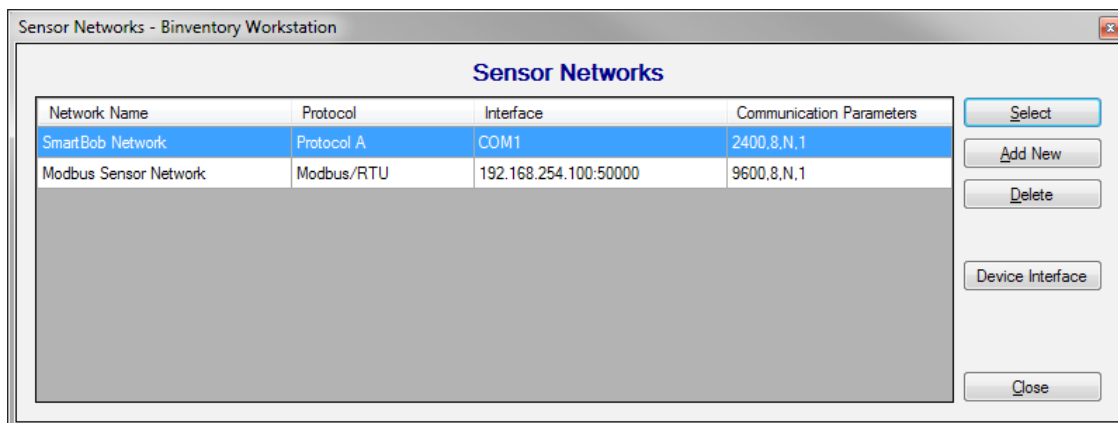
Sensor Networks - Binventory Workstation

Sensor Networks

| Network Name | Protocol | Interface | Communication Parameters |
|---|---|---|---|
| SmartBob Network | Protocol A | COM1 | 2400,8,N,1 |
| Modbus Sensor Network | Modbus/RTU | 192.168.254.100:50000 | 9600,8,N,1 |

Select
Add New
Delete
Device Interface
Close